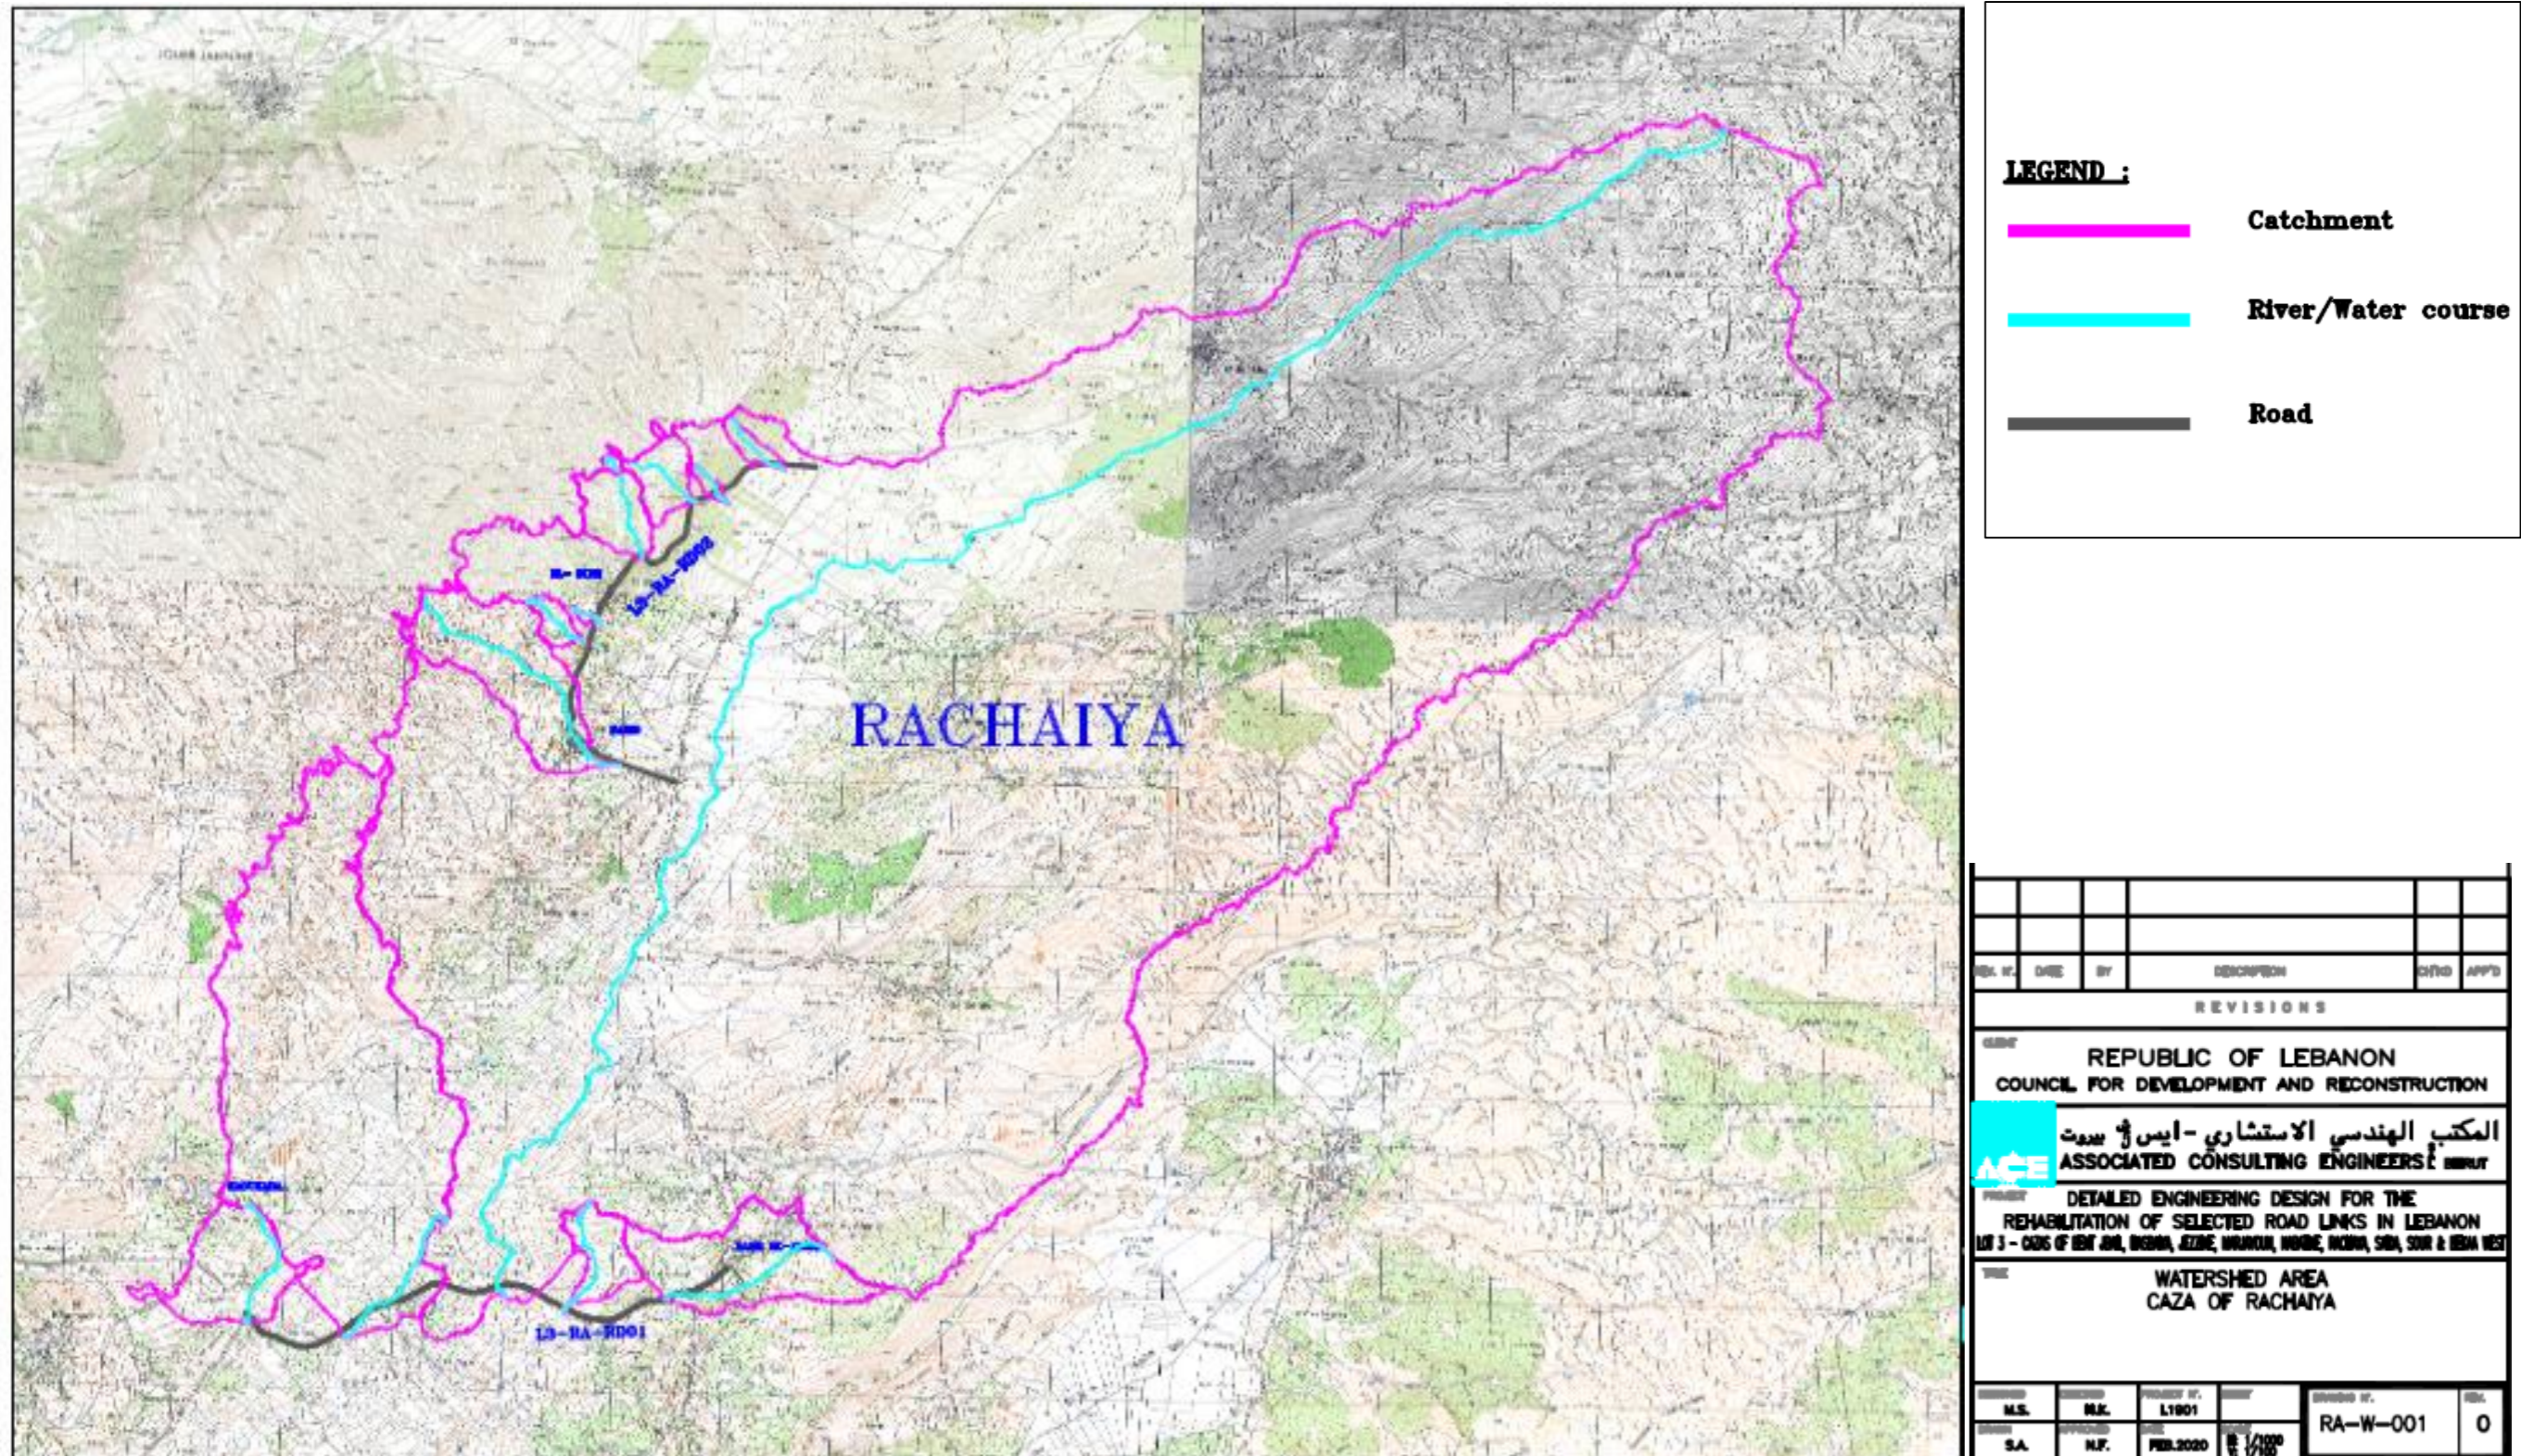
LEGEND :

Catchment

River/Water course

Road

RACHAIYA

L3-RA-RD02

L3-RA-RD01

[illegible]

| REV. N° | DATE | BY | DESCRIPTION | CHK'D | APP'D |
|---|---|---|---|---|---|
| | | | | | |
| | | | | | |

REVISIONS

CLIENT
REPUBLIC OF LEBANON
COUNCIL FOR DEVELOPMENT AND RECONSTRUCTION

المكتب الهندسي الاستشاري - ايس ش بيروت
ACE ASSOCIATED CONSULTING ENGINEERS BEIRUT

PROJECT
DETAILED ENGINEERING DESIGN FOR THE REHABILITATION OF SELECTED ROAD LINKS IN LEBANON
LOT 3 - CAZAS OF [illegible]

TITLE
WATERSHED AREA
CAZA OF RACHAIYA

M.S.
M.K.
L1601
S.A.
N.F.
FEB.2020
H: 1/2000 V: 1/200
RA-W-001
0